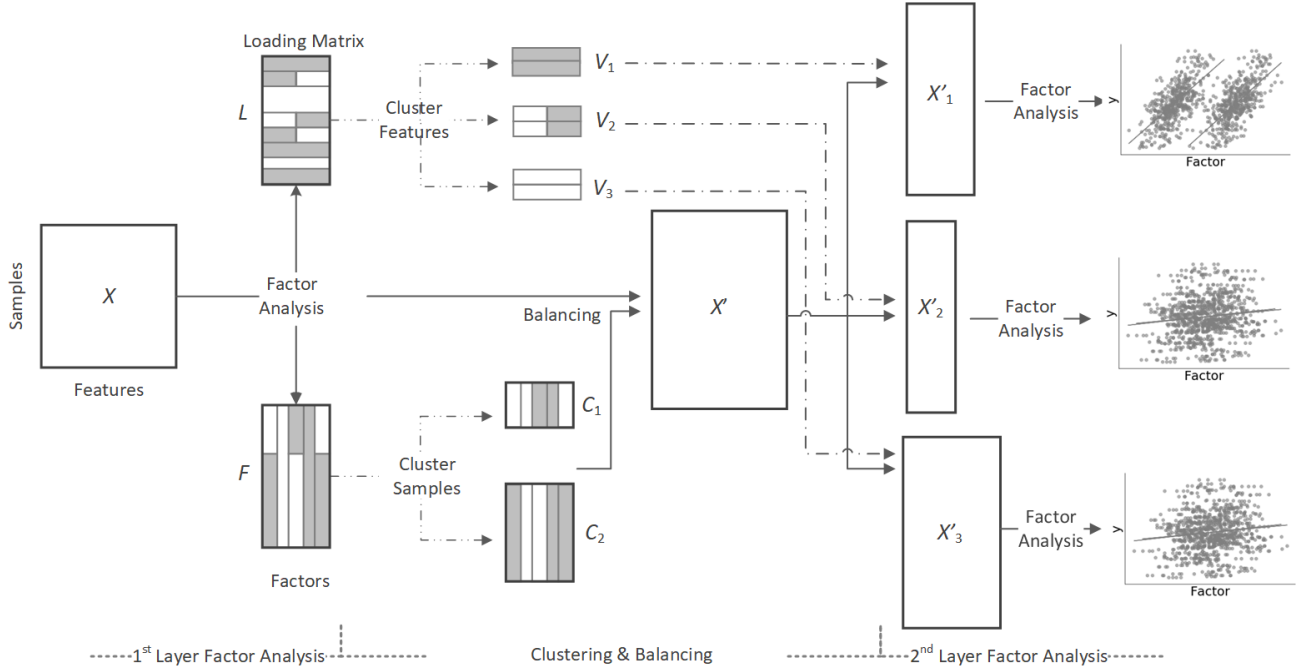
Loading Matrix

$L$

Cluster Features

$V_1$

$V_2$

$V_3$

$X'_1$

Factor Analysis

y

Factor

Samples

$X$

Features

Factor Analysis

Balancing

$X'$

$X'_2$

Factor Analysis

y

Factor

$F$

Factors

Cluster Samples

$C_1$

$C_2$

$X'_3$

Factor Analysis

y

Factor

1$^{st}$ Layer Factor Analysis

Clustering & Balancing

2$^{nd}$ Layer Factor Analysis